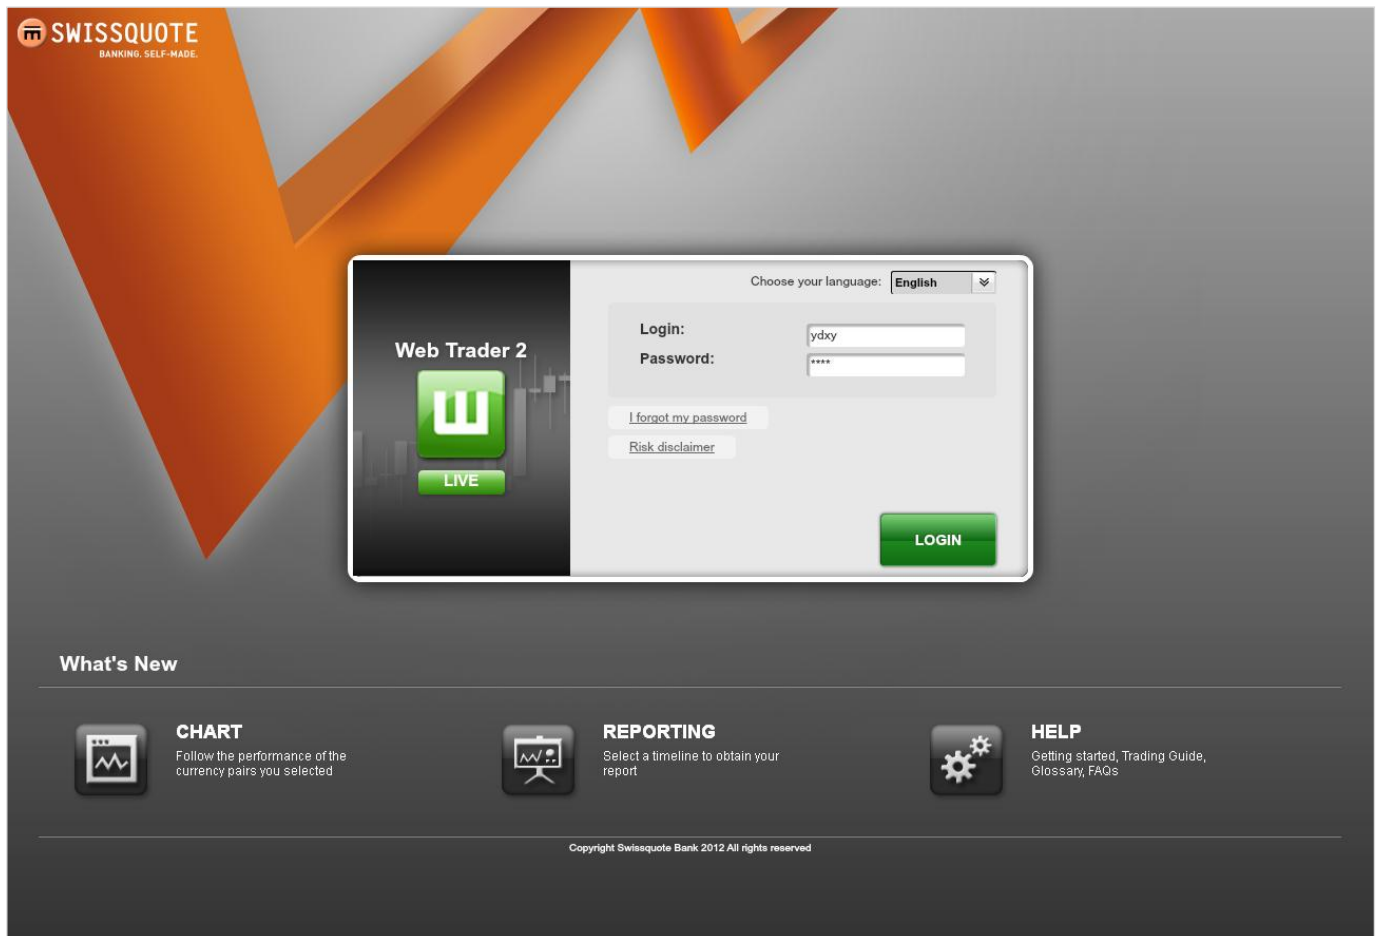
SWISSQUOTE
BANKING. SELF-MADE.

Web Trader 2

LIVE

Choose your language: English

Login: ydxy
Password: ****

I forgot my password

Risk disclaimer

LOGIN

What's New

CHART
Follow the performance of the currency pairs you selected

REPORTING
Select a timeline to obtain your report

HELP
Getting started, Trading Guide, Glossary, FAQs

Copyright Swissquote Bank 2012 All rights reserved